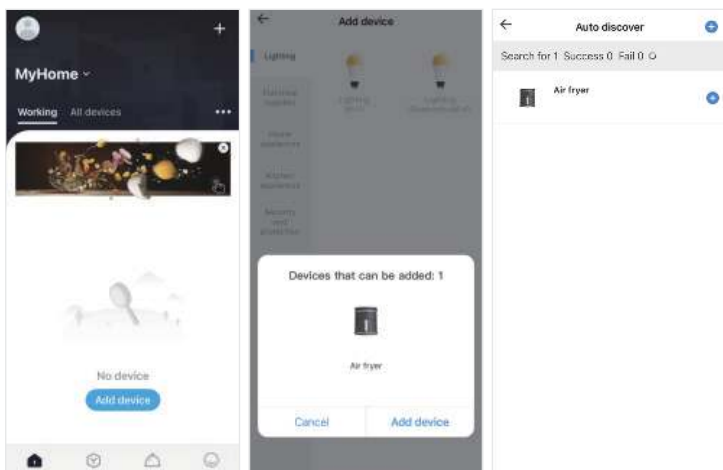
MyHome

Working All devices

No device

Add device

Add device

Lighting

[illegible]

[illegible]

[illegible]

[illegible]

Lighting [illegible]

Lighting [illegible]

Devices that can be added: 1

Air fryer

Cancel

Add device

Auto discover

Search for 1 Success 0 Fail 0

Air fryer